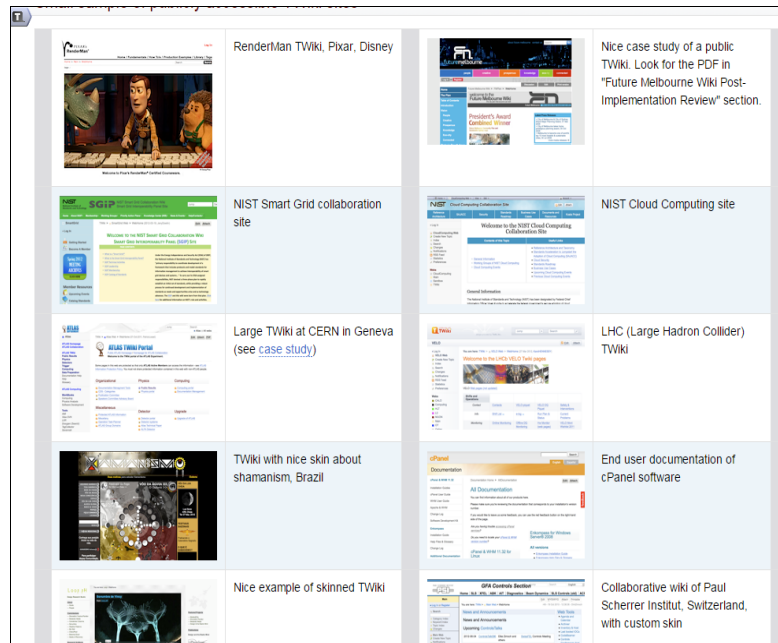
Small sample of publicly accessible TWiki sites

RenderMan TWiki, Pixar, Disney

Nice case study of a public TWiki. Look for the PDF in "Future Melbourne Wiki Post-Implementation Review" section.

NIST Smart Grid collaboration site

NIST Cloud Computing site

Large TWiki at CERN in Geneva (see case study)

LHC (Large Hadron Collider) TWiki

TWiki with nice skin about shamanism, Brazil

End user documentation of cPanel software

Nice example of skinned TWiki

Collaborative wiki of Paul Scherrer Institut, Switzerland, with custom skin